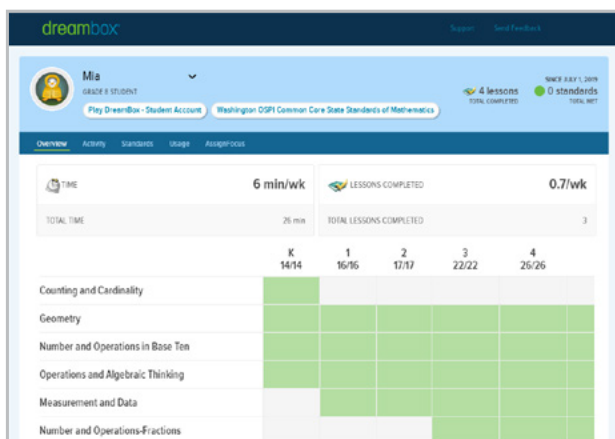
dreambox

Support Send Feedback

Mia
GRADE 8 STUDENT

Play DreamBox - Student Account Washington OSPI Common Core State Standards of Mathematics

4 lessons
TOTAL COMPLETED

SINCE JULY 1, 2019
0 standards
TOTAL MET

Overview Activity Standards Usage AssignFocus

TIME 6 min/wk
TOTAL TIME 26 min

LESSONS COMPLETED 0.7/wk
TOTAL LESSONS COMPLETED 3

| | K 14/14 | 1 16/16 | 2 17/17 | 3 22/22 | 4 26/26 |
|---|---|---|---|---|---|
| Counting and Cardinality | | | | | |
| Geometry | | | | | |
| Number and Operations in Base Ten | | | | | |
| Operations and Algebraic Thinking | | | | | |
| Measurement and Data | | | | | |
| Number and Operations-Fractions | | | | | |